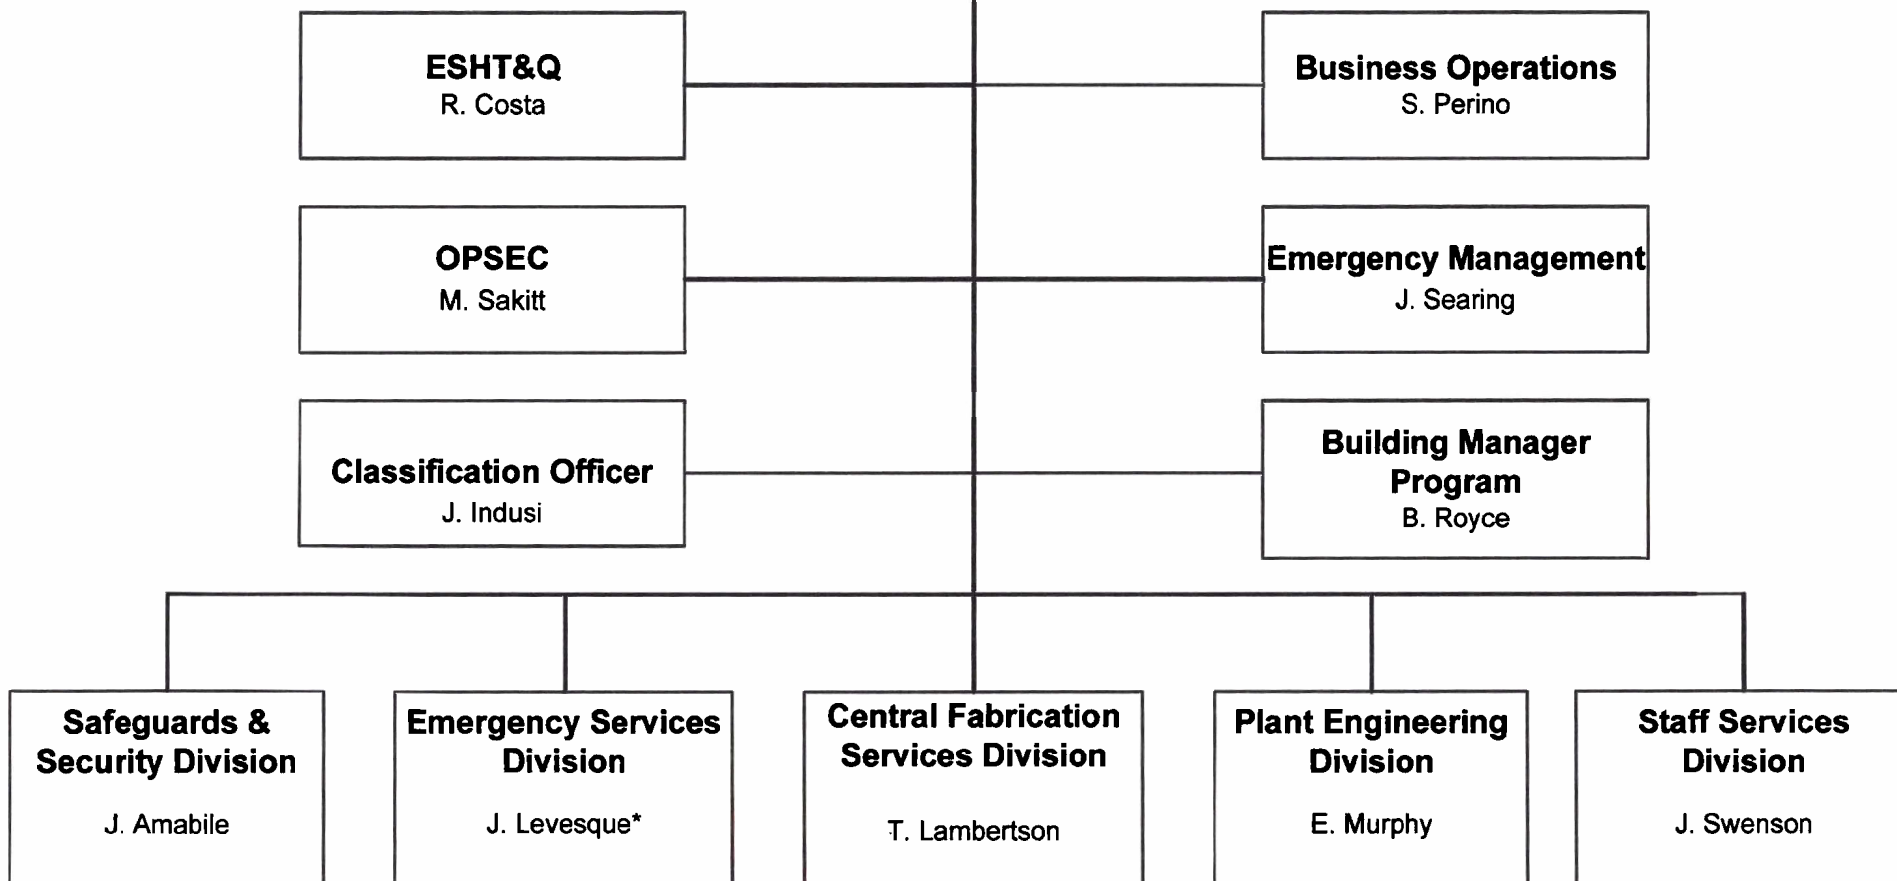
ESHT&Q
R. Costa

Business Operations
S. Perino

OPSEC
M. Sakitt

Emergency Management
J. Searing

Classification Officer
J. Indusi

Building Manager Program
B. Royce

Safeguards & Security Division
J. Amabile

Emergency Services Division
J. Levesque*

Central Fabrication Services Division
T. Lambertson

Plant Engineering Division
E. Murphy

Staff Services Division
J. Swenson